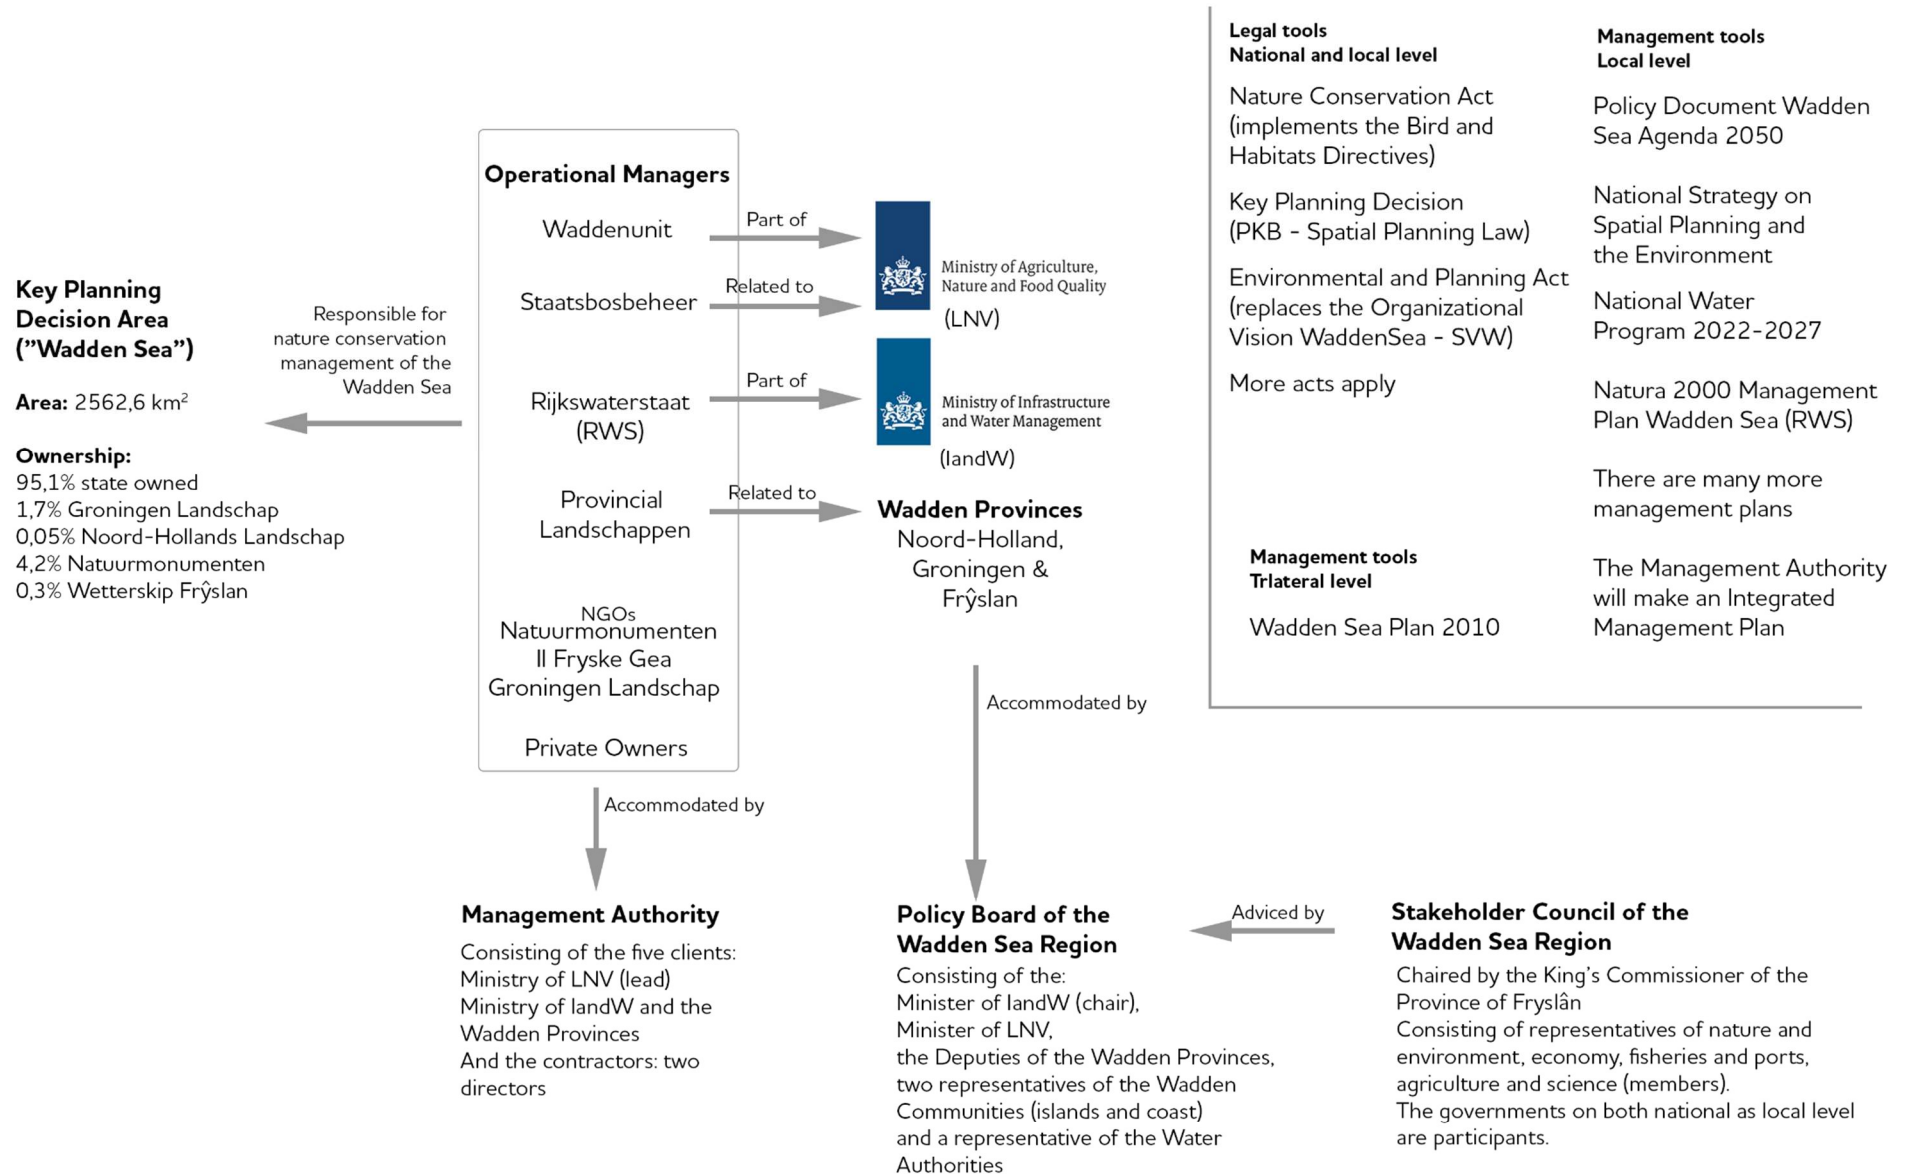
Legal tools
National and local level

Nature Conservation Act (implements the Bird and Habitats Directives)

Key Planning Decision (PKB - Spatial Planning Law)

Environmental and Planning Act (replaces the Organizational Vision WaddenSea - SVW)

More acts apply

Management tools
Local level

Policy Document Wadden Sea Agenda 2050

National Strategy on Spatial Planning and the Environment

National Water Program 2022-2027

Natura 2000 Management Plan Wadden Sea (RWS)

There are many more management plans

Management tools
Trlateral level

Wadden Sea Plan 2010

The Management Authority will make an Integrated Management Plan

Key Planning Decision Area ("Wadden Sea")

Area: 2562,6 km$^2$

Ownership:
95,1% state owned
1,7% Groningen Landschap
0,05% Noord-Hollands Landschap
4,2% Natuurmonumenten
0,3% Wetterskip Frŷslan

Responsible for nature conservation management of the Wadden Sea

Operational Managers
Waddenunit
Staatsbosbeheer
Rijkswaterstaat (RWS)
Provincial Landschappen
NGOs
Natuurmonumenten
Il Fryske Gea
Groningen Landschap
Private Owners

Part of
Related to
Part of
Related to

Ministry of Agriculture, Nature and Food Quality
(LNV)

Ministry of Infrastructure and Water Management
(IandW)

Wadden Provinces
Noord-Holland, Groningen & Frŷslan

Accommodated by

Accommodated by

Management Authority
Consisting of the five clients:
Ministry of LNV (lead)
Ministry of IandW and the Wadden Provinces
And the contractors: two directors

Policy Board of the Wadden Sea Region
Consisting of the:
Minister of IandW (chair),
Minister of LNV,
the Deputies of the Wadden Provinces,
two representatives of the Wadden Communities (islands and coast)
and a representative of the Water Authorities

Adviced by

Stakeholder Council of the Wadden Sea Region
Chaired by the King's Commissioner of the Province of Fryslân
Consisting of representatives of nature and environment, economy, fisheries and ports, agriculture and science (members).
The governments on both national as local level are participants.